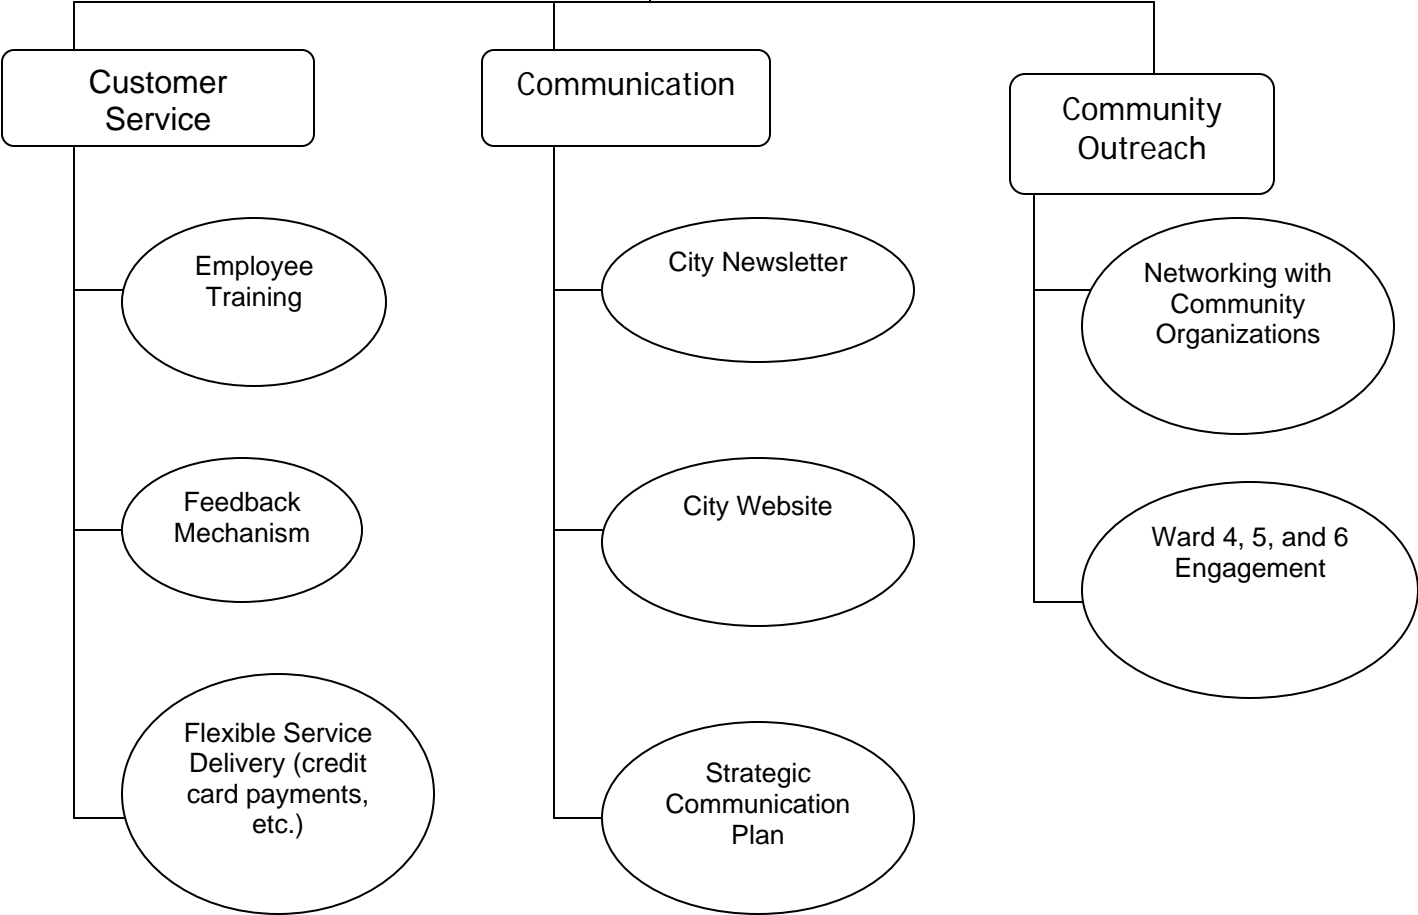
Customer Service

Employee Training

Feedback Mechanism

Flexible Service Delivery (credit card payments, etc.)

Communication

City Newsletter

City Website

Strategic Communication Plan

Community Outreach

Networking with Community Organizations

Ward 4, 5, and 6 Engagement